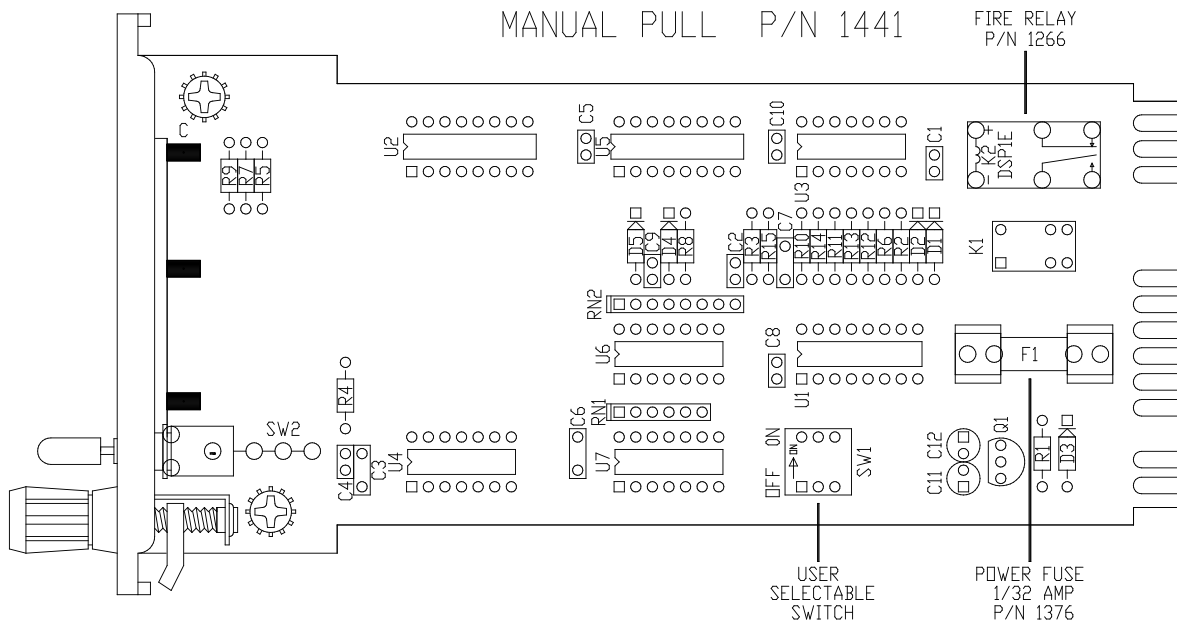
MANUAL PULL P/N 1441

FIRE RELAY
P/N 1266

C
R9 R7 R5
U2
C5
U5
C10
C1
U3
K2
DSP1E
D5 C9 D4 R8
C2 R3 R15 C7 R10 R14 R11 R13 R12 R6 R2 D2 D1
K1
RN2
U6
C8
U1
F1
R4
RN1
C6
SW2
U4
C4 C3
U7
ON
OFF
SW1
C12
Q1
R1
D3
C11

USER
SELECTABLE
SWITCH

POWER FUSE
1/32 AMP
P/N 1376